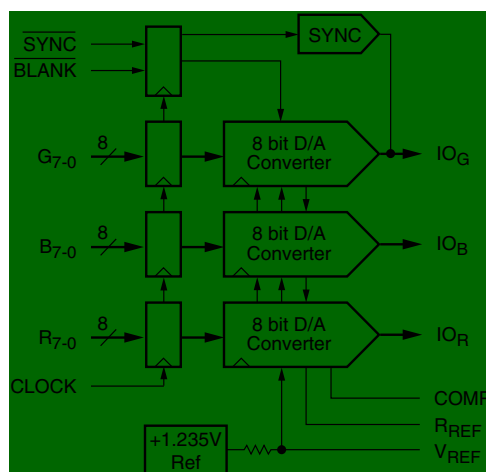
$\overline{SYNC}$
$\overline{BLANK}$
SYNC
8
$G_{7-0}$
8 bit D/A Converter
$IO_G$
8
$B_{7-0}$
8 bit D/A Converter
$IO_B$
8
$R_{7-0}$
8 bit D/A Converter
$IO_R$
CLOCK
COMP
$R_{REF}$
+1.235V Ref
$V_{REF}$